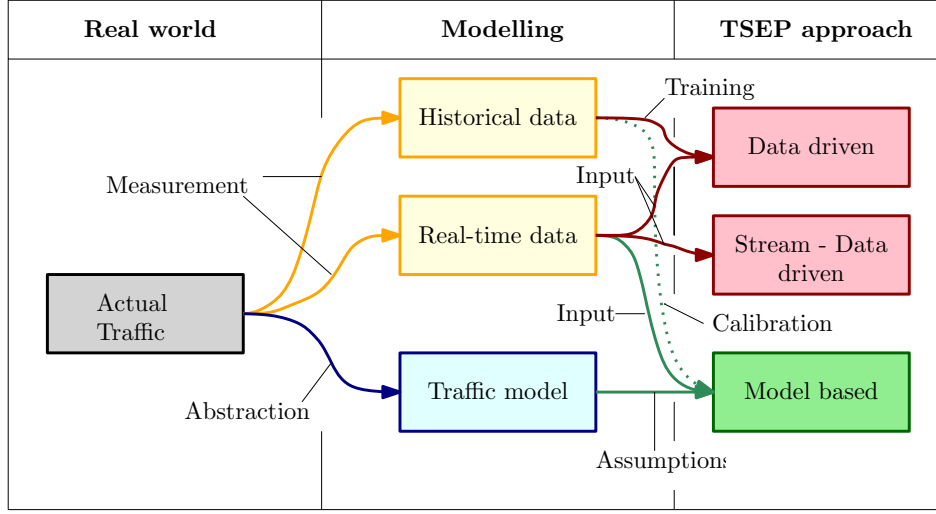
| Real world | Modelling | TSEP approach |
|---|---|---|

Measurement

Actual Traffic

Abstraction

Historical data

Real-time data

Traffic model

Training

Input

Input

Calibration

Assumptions

Data driven

Stream - Data driven

Model based